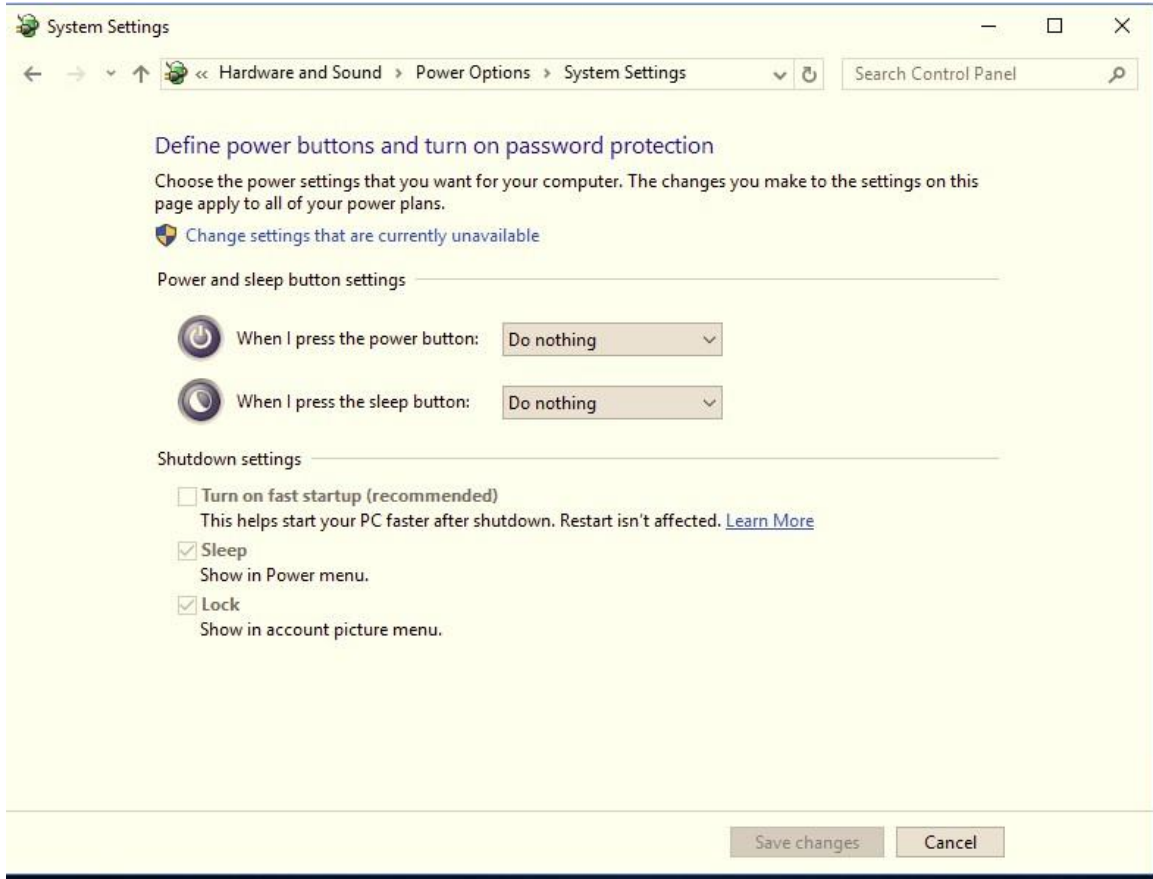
System Settings

« Hardware and Sound › Power Options › System Settings

Search Control Panel

Define power buttons and turn on password protection

Choose the power settings that you want for your computer. The changes you make to the settings on this page apply to all of your power plans.

Change settings that are currently unavailable

Power and sleep button settings

When I press the power button: Do nothing

When I press the sleep button: Do nothing

Shutdown settings

Turn on fast startup (recommended)
This helps start your PC faster after shutdown. Restart isn't affected. Learn More

Sleep
Show in Power menu.

Lock
Show in account picture menu.

Save changes Cancel